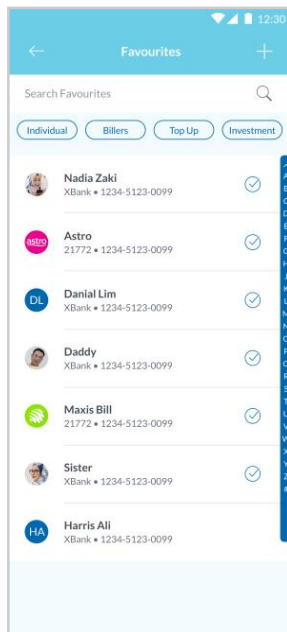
12:30

Favourites

Search Favourites

Individual
Billers
Top Up
Investment

Nadia Zaki
XBank • 1234-5123-0099

astro
Astro
21772 • 1234-5123-0099

DL
Danial Lim
XBank • 1234-5123-0099

Daddy
XBank • 1234-5123-0099

Maxis Bill
21772 • 1234-5123-0099

Sister
XBank • 1234-5123-0099

HA
Harris Ali
XBank • 1234-5123-0099

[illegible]